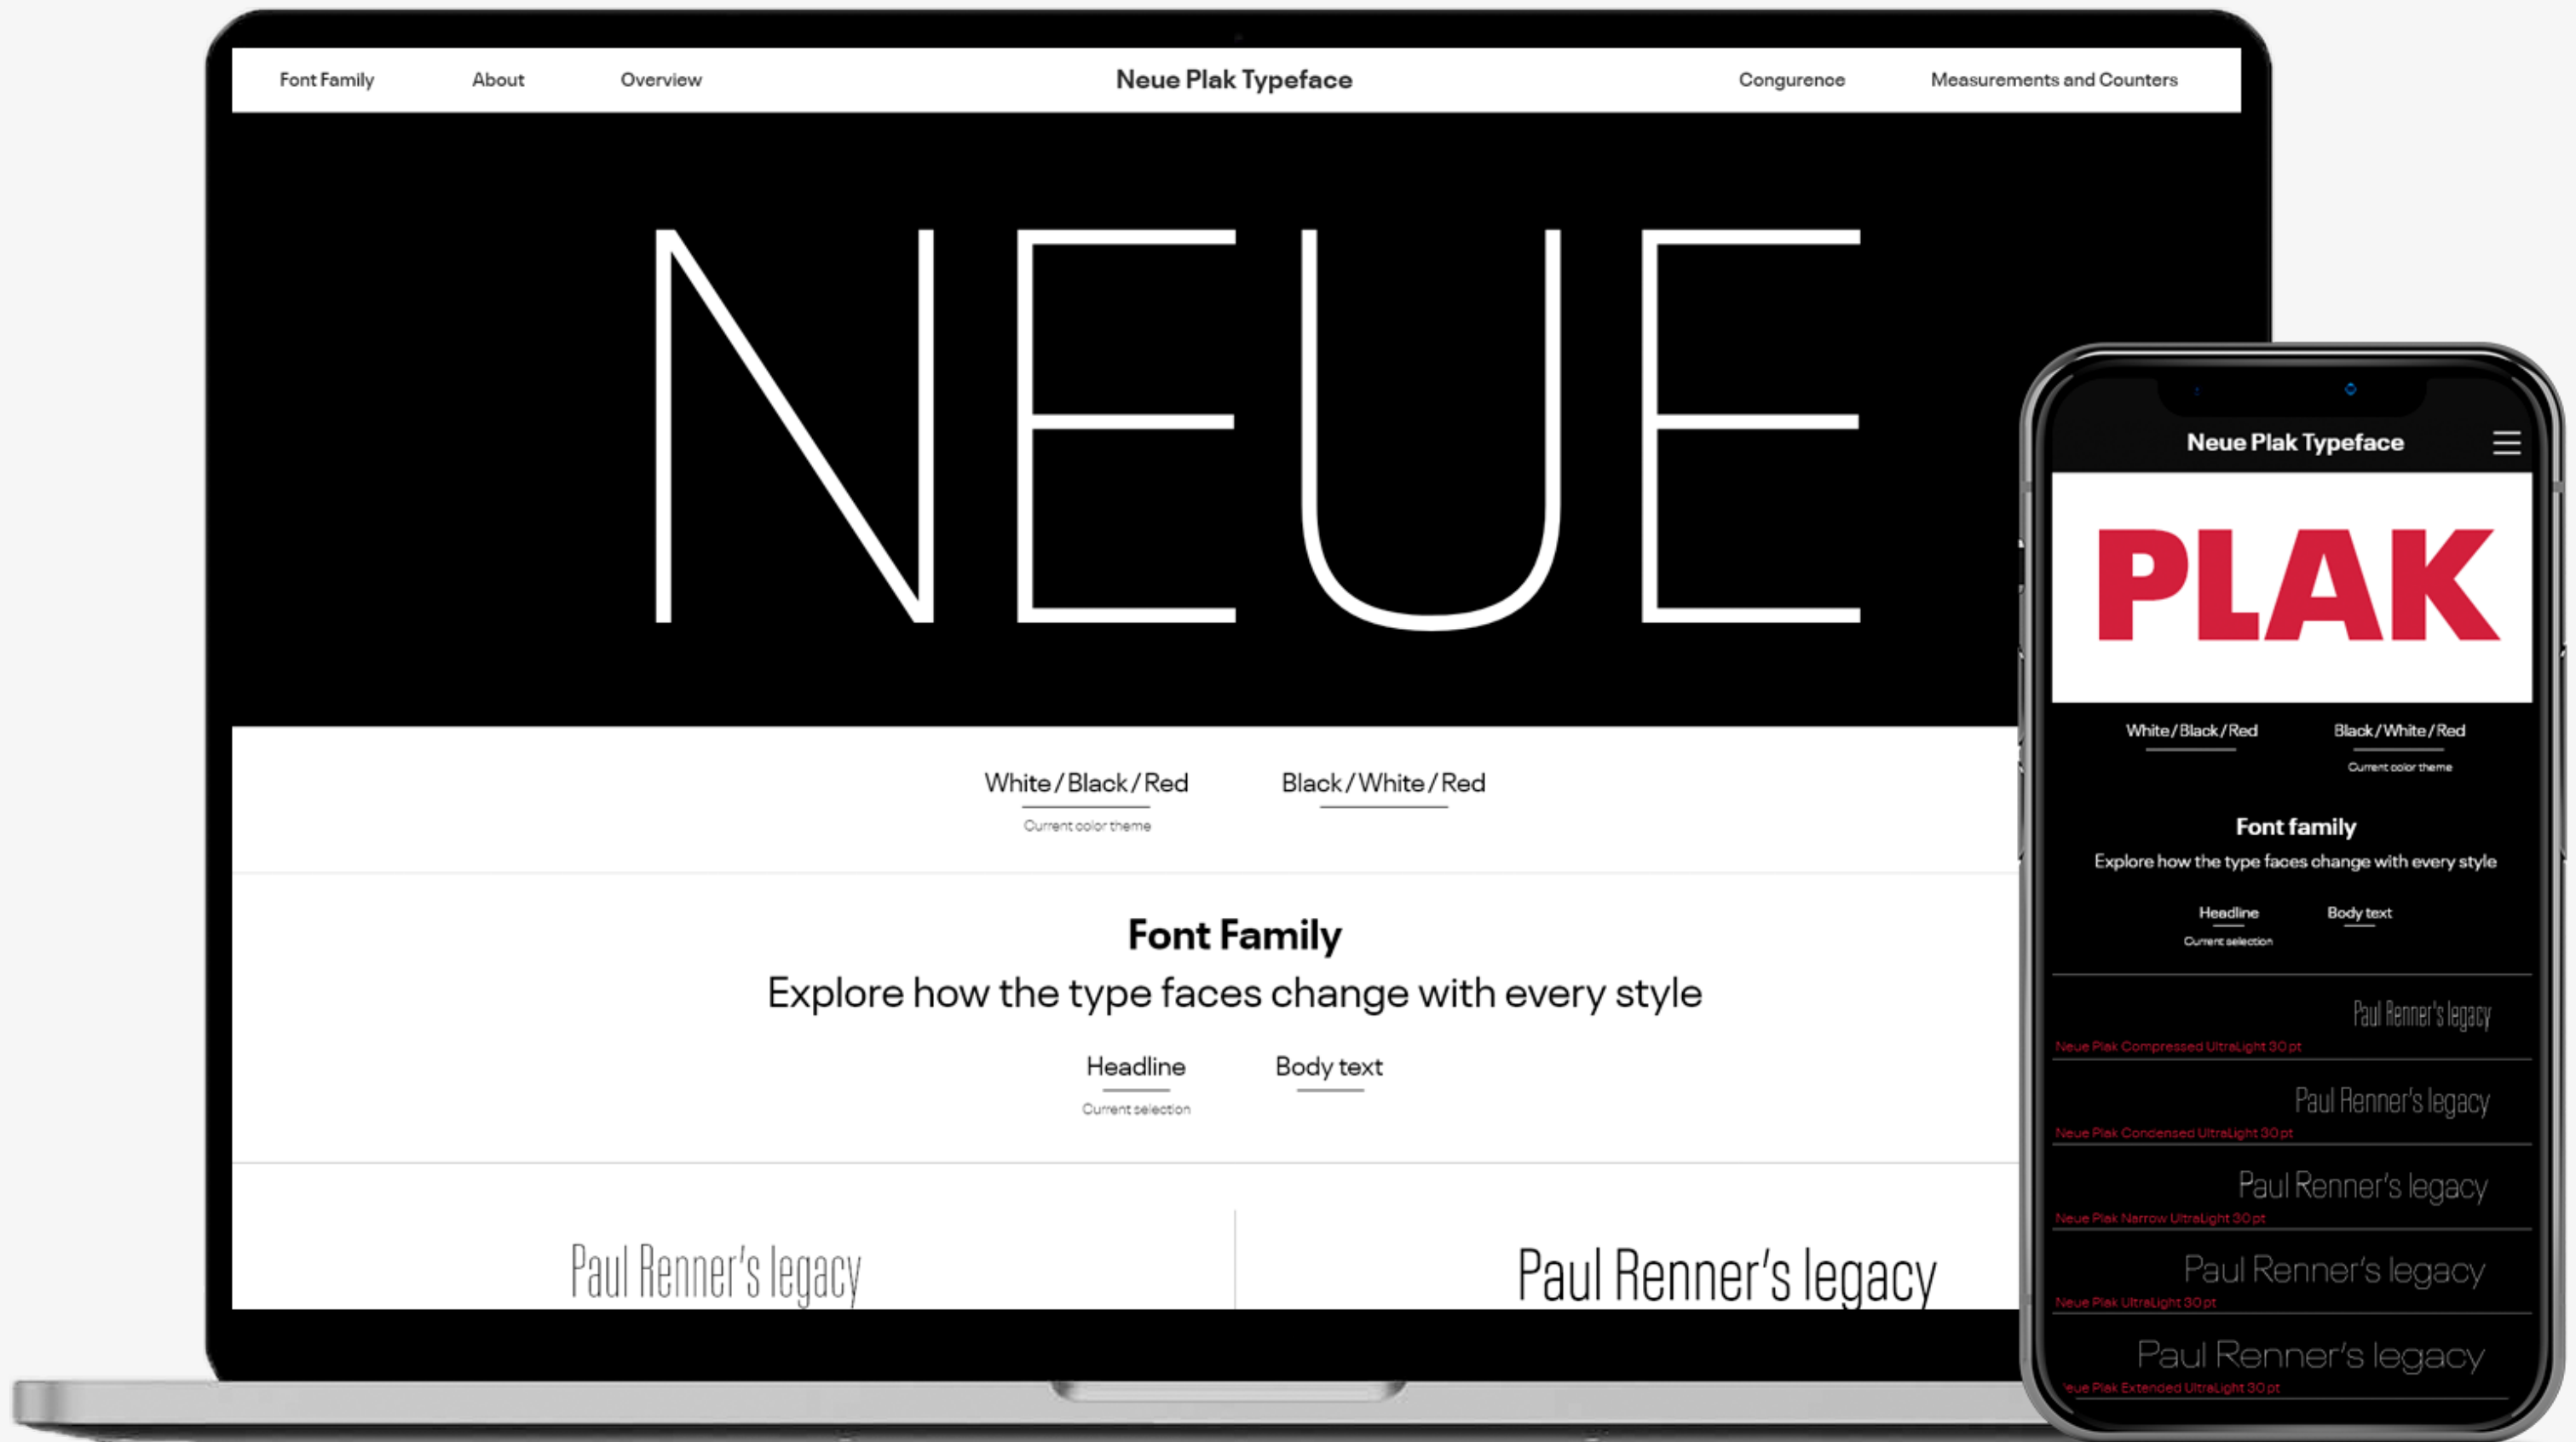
Font Family About Overview Neue Plak Typeface Congurence Measurements and Counters

NEUE

White / Black / Red
Current color theme

Black / White / Red

Font Family
Explore how the type faces change with every style

Headline
Current selection

Body text

Paul Renner's legacy

Paul Renner's legacy

Neue Plak Typeface

PLAK

White / Black / Red

Black / White / Red
Current color theme

Font family
Explore how the type faces change with every style

Headline
Current selection

Body text

Paul Renner's legacy
Neue Plak Compressed UltraLight 30 pt

Paul Renner's legacy
Neue Plak Condensed UltraLight 30 pt

Paul Renner's legacy
Neue Plak Narrow UltraLight 30 pt

Paul Renner's legacy
Neue Plak UltraLight 30 pt

Paul Renner's legacy
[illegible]eue Plak Extended UltraLight 30 pt